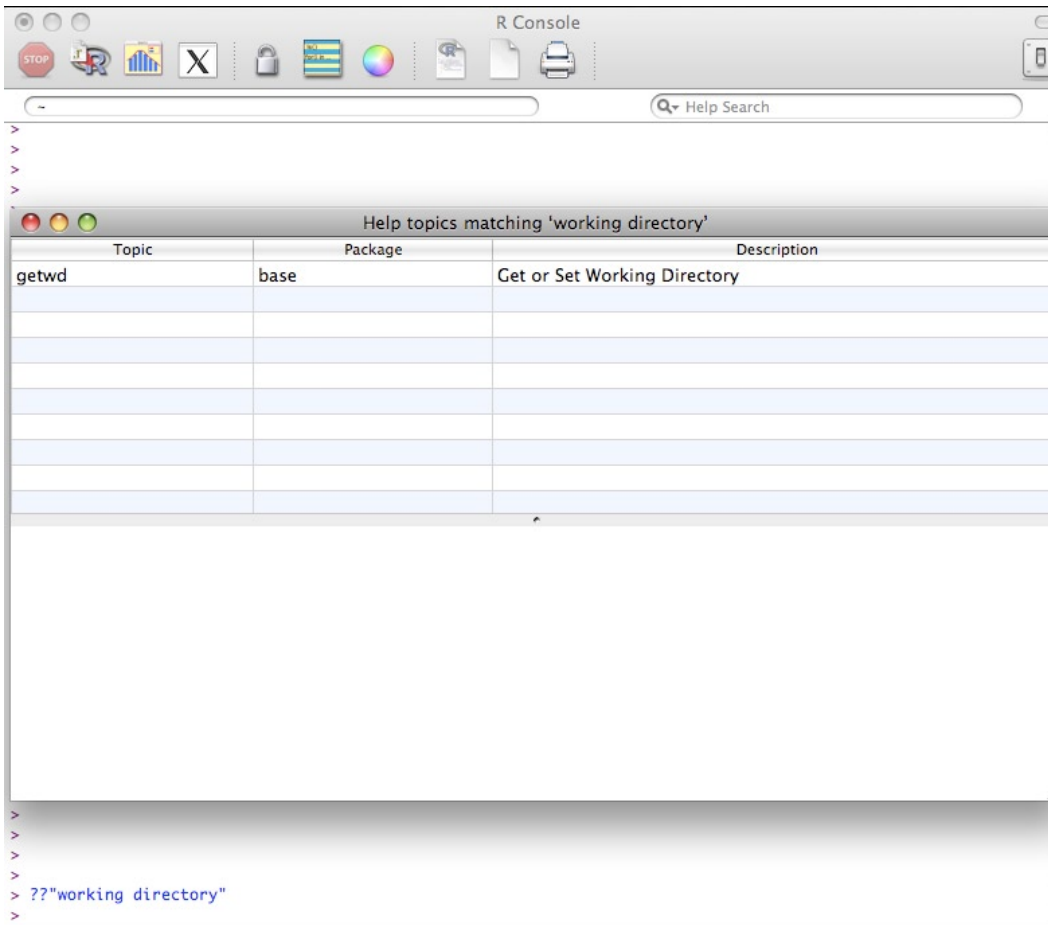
R Console

STOP

X

~

Help Search

>
>
>

Help topics matching 'working directory'

| Topic | Package | Description |
|---|---|---|
| getwd | base | Get or Set Working Directory |
| | | |
| | | |
| | | |
| | | |
| | | |
| | | |
| | | |
| | | |
| | | |

>
>
>
>
> ??"working directory"
>